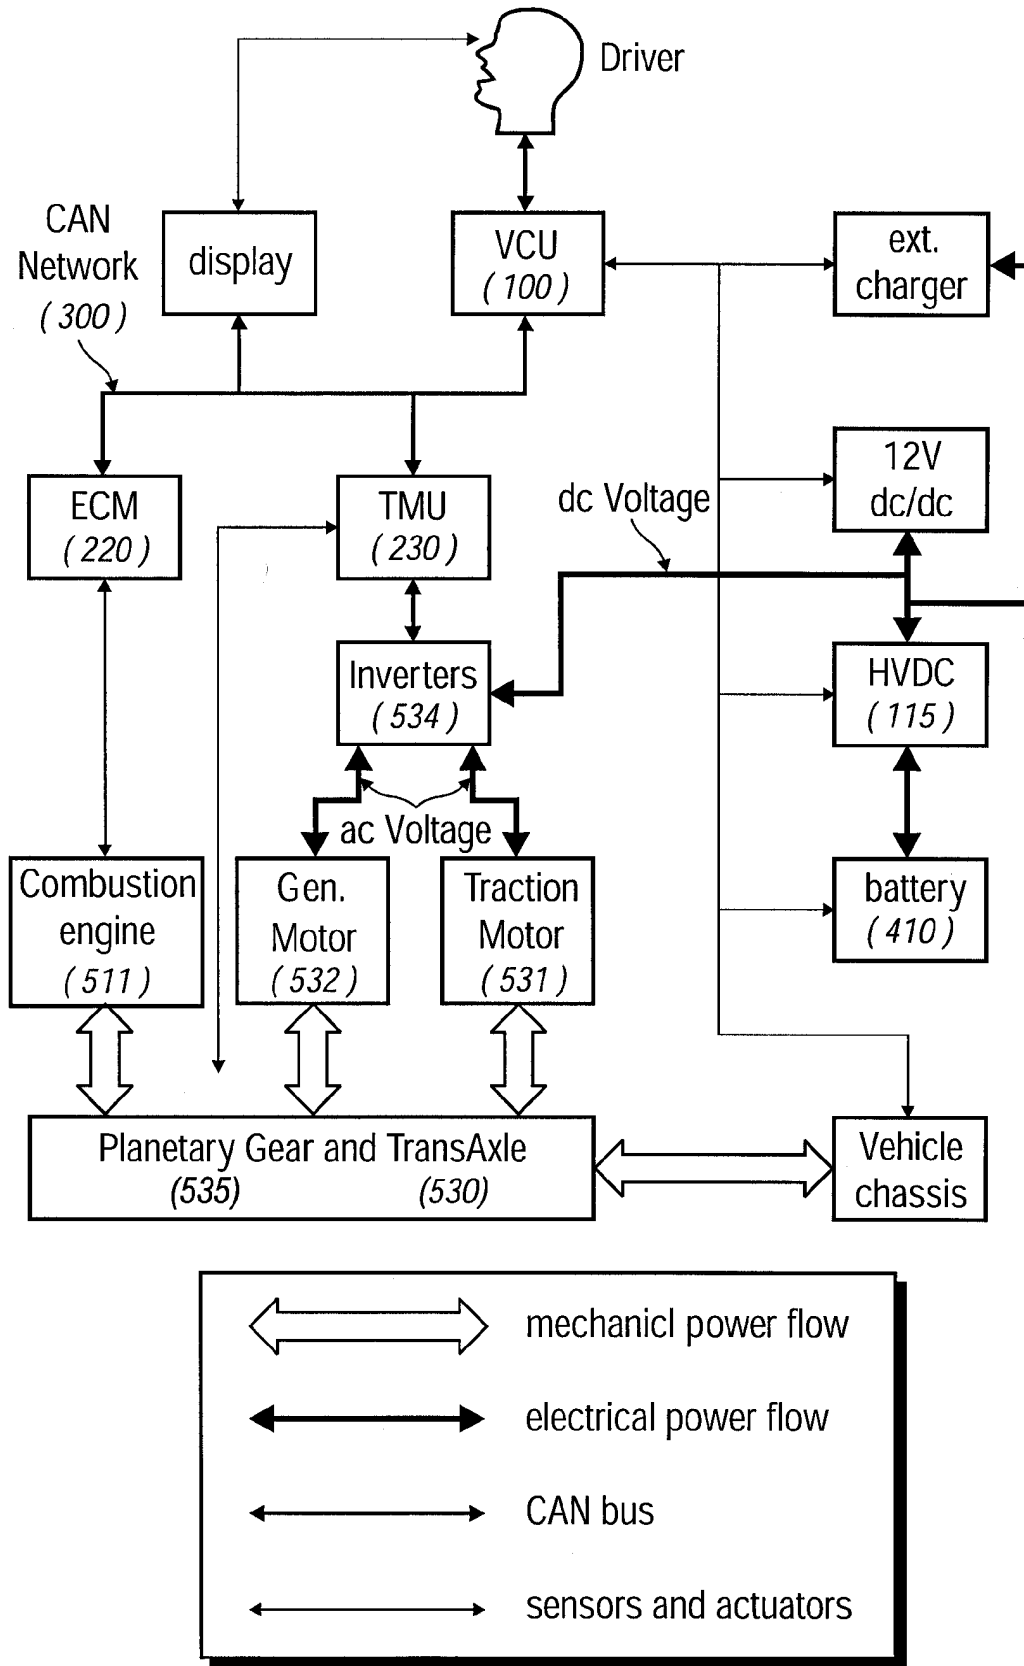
Driver

CAN Network (300)

display

VCU (100)

ext. charger

ECM (220)

TMU (230)

dc Voltage

12V dc/dc

Inverters (534)

HVDC (115)

ac Voltage

Combustion engine (511)

Gen. Motor (532)

Traction Motor (531)

battery (410)

Planetary Gear and TransAxle (535) (530)

Vehicle chassis

mechanicl power flow

electrical power flow

CAN bus

sensors and actuators